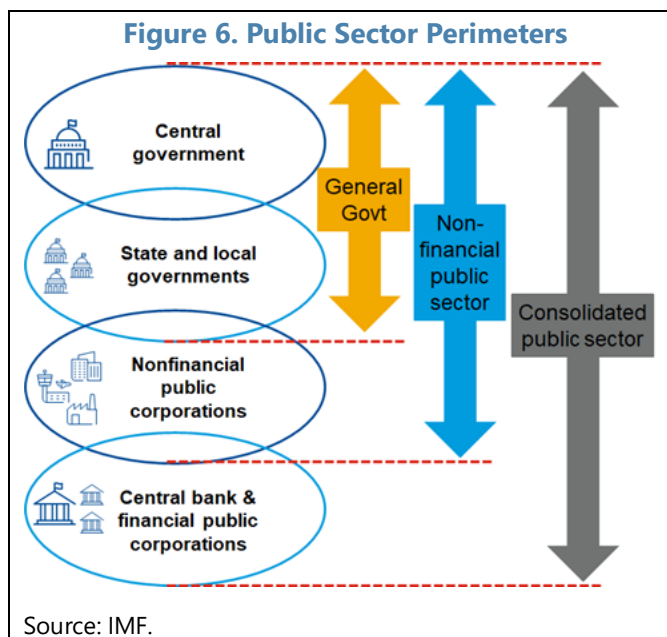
Figure 6. Public Sector Perimeters

Central government

State and local governments

Nonfinancial public corporations

Central bank & financial public corporations

General Govt

Non-financial public sector

Consolidated public sector

Source: IMF.